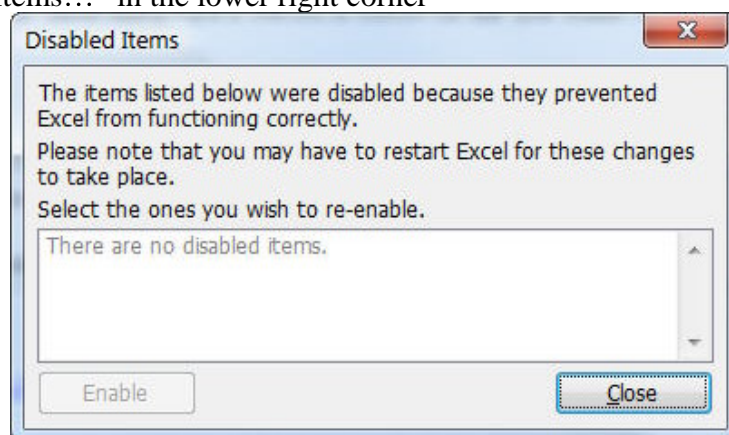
Items…" in the lower right corner

Disabled Items

The items listed below were disabled because they prevented Excel from functioning correctly.

Please note that you may have to restart Excel for these changes to take place.

Select the ones you wish to re-enable.

There are no disabled items.

Enable

Close